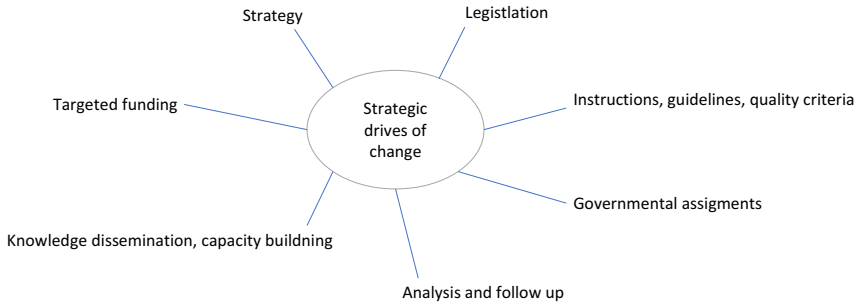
Strategy

Legistlation

Targeted funding

Strategic drives of change

Instructions, guidelines, quality criteria

Governmental assigments

Knowledge dissemination, capacity buildning

Analysis and follow up